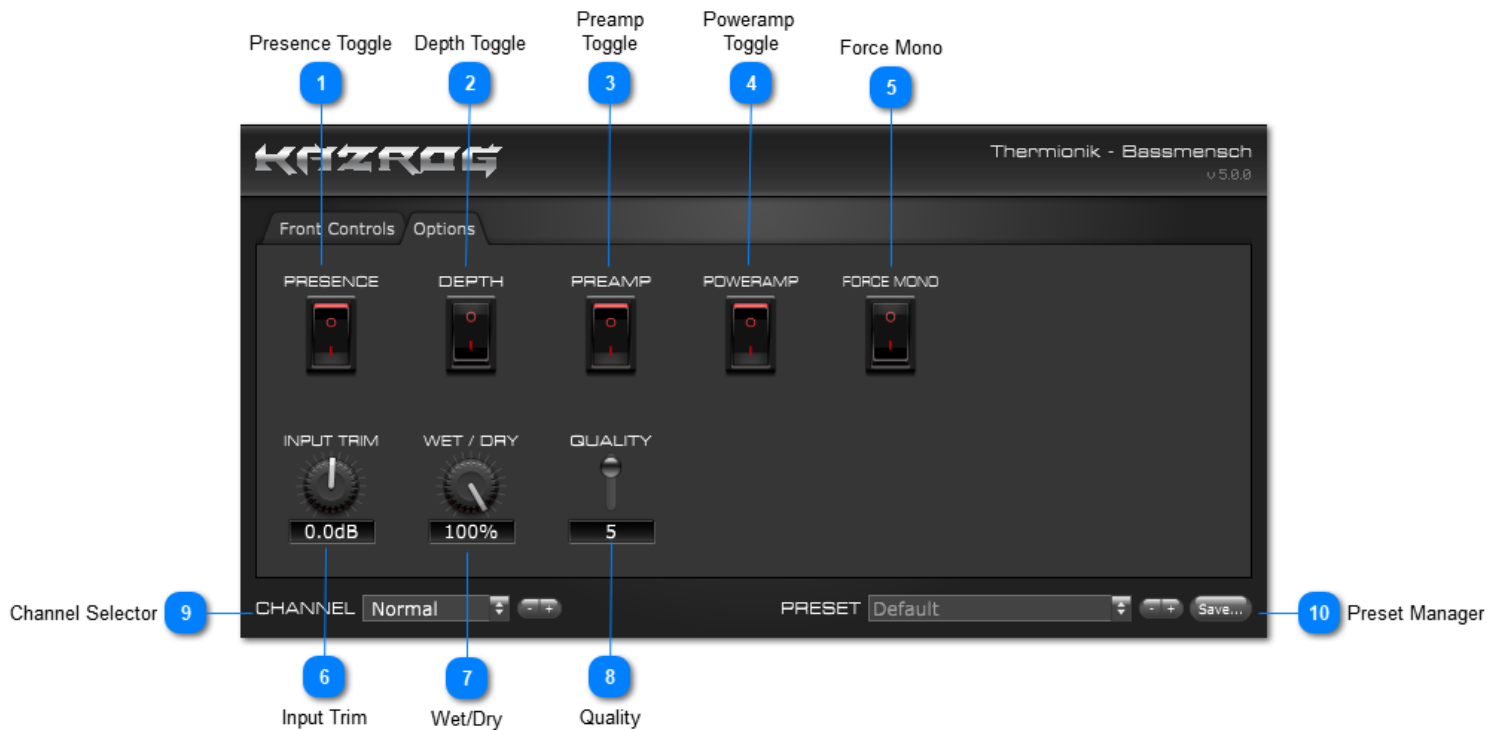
Presence Toggle
1
Depth Toggle
2
Preamp Toggle
3
Poweramp Toggle
4
Force Mono
5

KAZROG
Thermionik - Bassmensch
v 5.0.0

Front Controls
Options

PRESENCE
DEPTH
PREAMP
POWERAMP
FORCE MONO

INPUT TRIM
0.0dB
WET / DRY
100%
QUALITY
5

Channel Selector
9
CHANNEL
Normal
- +
PRESET
Default
- +
Save...
10
Preset Manager

6
Input Trim
7
Wet/Dry
8
Quality